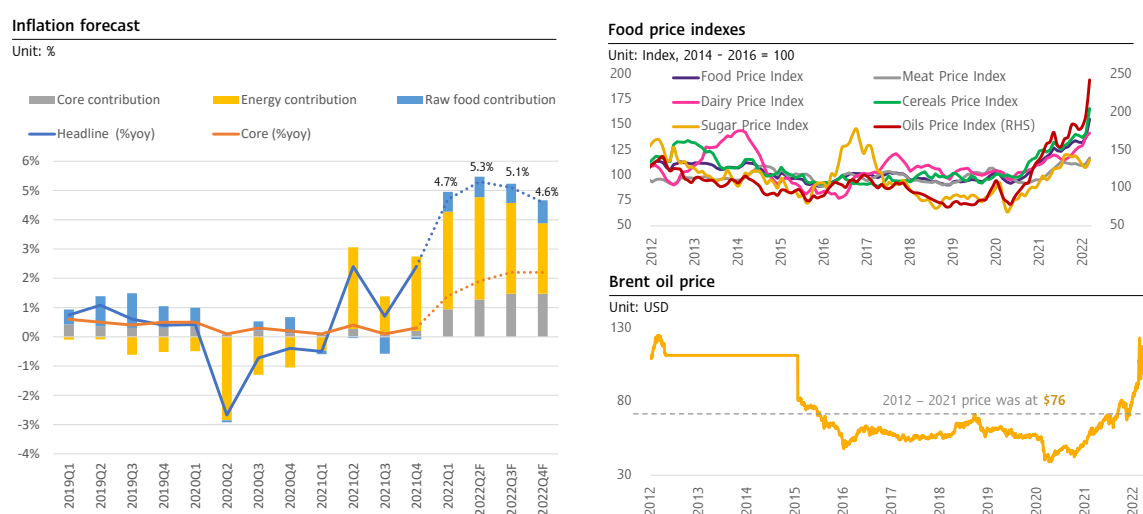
Inflation forecast

Unit: %

Core contribution
Energy contribution
Raw food contribution
Headline (%yoy)
Core (%yoy)

6%
5%
4%
3%
2%
1%
0%
-1%
-2%
-3%
-4%

4.7%
5.3%
5.1%
4.6%

2019Q1
2019Q2
2019Q3
2019Q4
2020Q1
2020Q2
2020Q3
2020Q4
2021Q1
2021Q2
2021Q3
2021Q4
2022Q1
2022Q2F
2022Q3F
2022Q4F

Food price indexes

Unit: Index, 2014 - 2016 = 100

Food Price Index
Meat Price Index
Dairy Price Index
Cereals Price Index
Sugar Price Index
Oils Price Index (RHS)

200
175
150
125
100
75
50

250
200
150
100
50

2012
2013
2014
2015
2016
2017
2018
2019
2020
2021
2022

Brent oil price

Unit: USD

130
80
30

2012 – 2021 price was at $76

2012
2013
2014
2015
2016
2017
2018
2019
2020
2021
2022